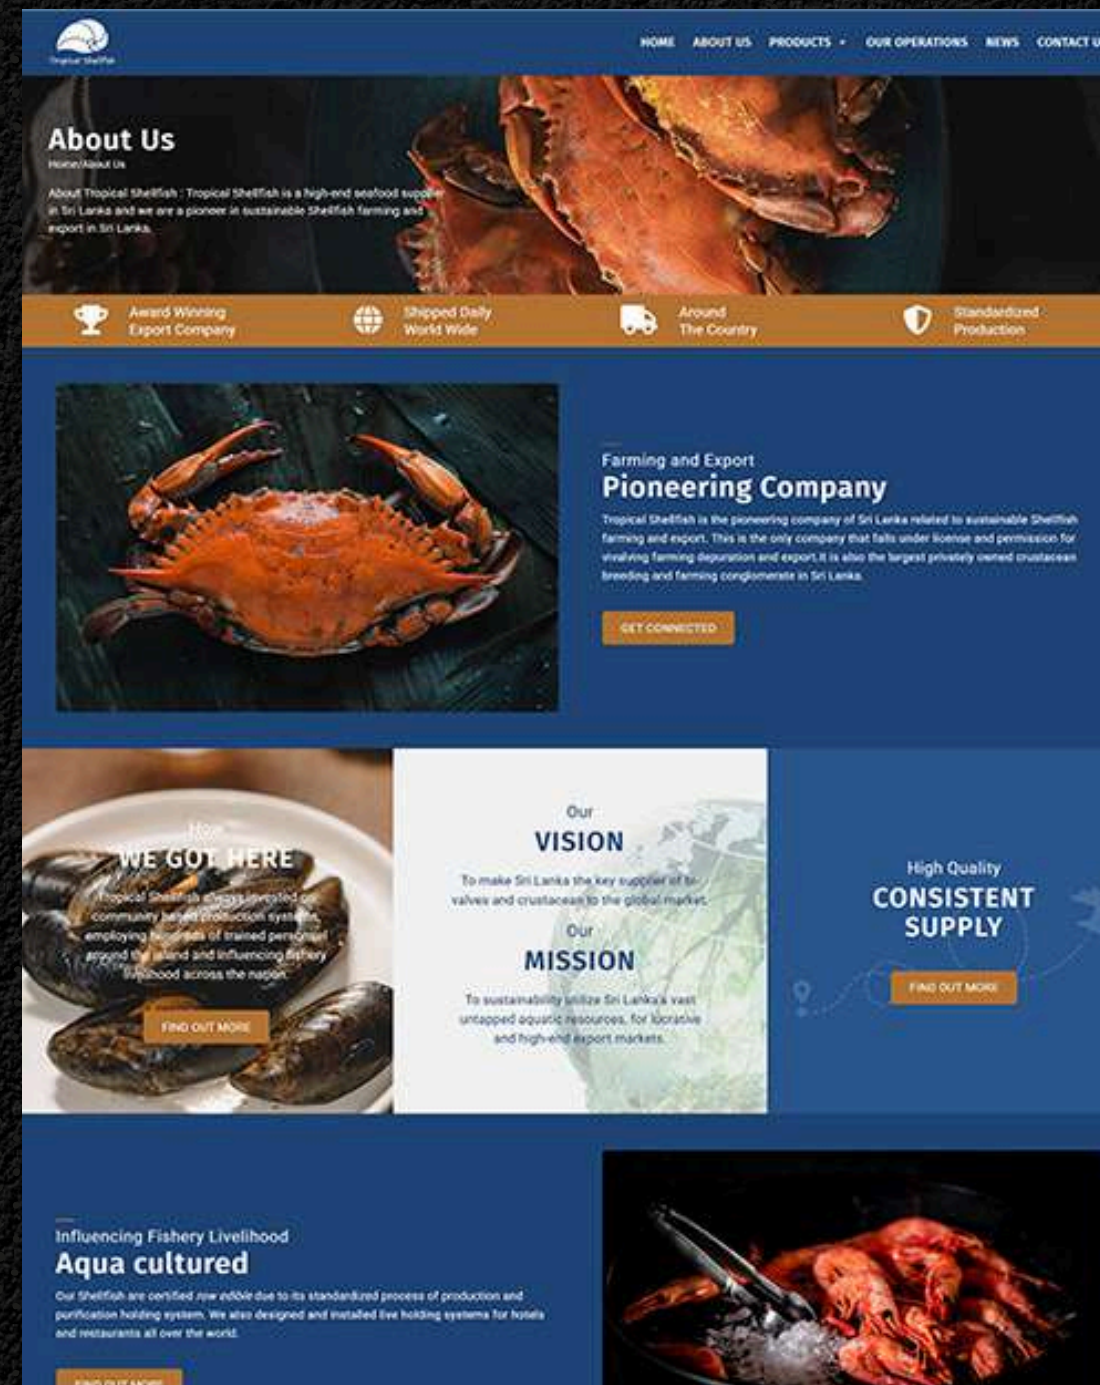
Tropical Shellfish

HOME ABOUT US PRODUCTS OUR OPERATIONS NEWS CONTACT U

About Us

Home/About Us

About Tropical Shellfish : Tropical Shellfish is a high-end seafood supplier in Sri Lanka and we are a pioneer in sustainable Shellfish farming and export in Sri Lanka.

Award Winning Export Company

Shipped Daily World Wide

Around The Country

Standardized Production

Farming and Export

Pioneering Company

Tropical Shellfish is the pioneering company of Sri Lanka related to sustainable Shellfish farming and export. This is the only company that falls under license and permission for involving farming depuration and export.It is also the largest privately owned crustacean breeding and farming conglomerate in Sri Lanka.

GET CONNECTED

How

WE GOT HERE

Tropical Shellfish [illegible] community based production system employing hundreds of trained personnel around the island and influencing fishery livelihood across the nation.

FIND OUT MORE

Our

VISION

To make Sri Lanka the key supplier of bivalves and crustacean to the global market.

Our

MISSION

To sustainability utilize Sri Lanka's vast untapped aquatic resources, for lucrative and high-end export markets.

High Quality

CONSISTENT SUPPLY

FIND OUT MORE

Influencing Fishery Livelihood

Aqua cultured

Our Shellfish are certified raw edible due to its standardized process of production and purification holding system. We also designed and installed live holding systems for hotels and restaurants all over the world.

FIND OUT MORE